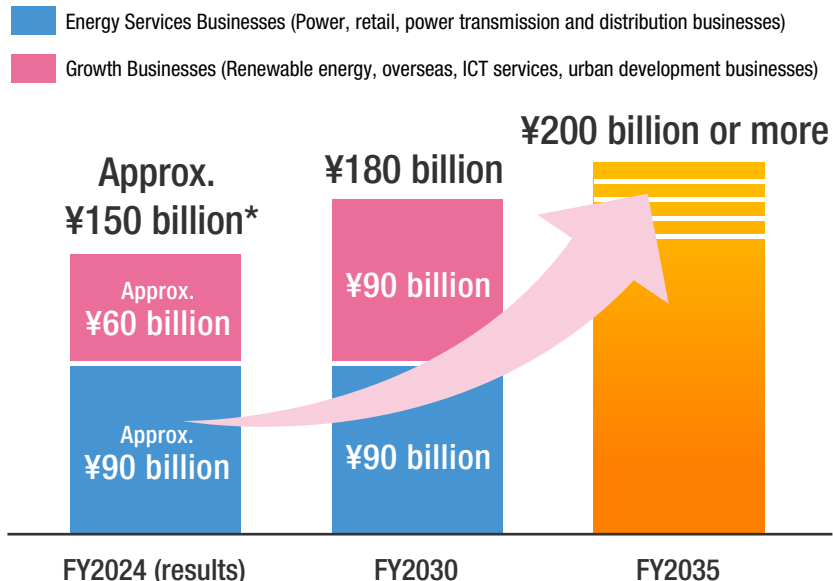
Energy Services Businesses (Power, retail, power transmission and distribution businesses)

Growth Businesses (Renewable energy, overseas, ICT services, urban development businesses)

Approx. ¥150 billion*

¥180 billion

¥200 billion or more

Approx. ¥60 billion

Approx. ¥90 billion

¥90 billion

¥90 billion

FY2024 (results)

FY2030

FY2035